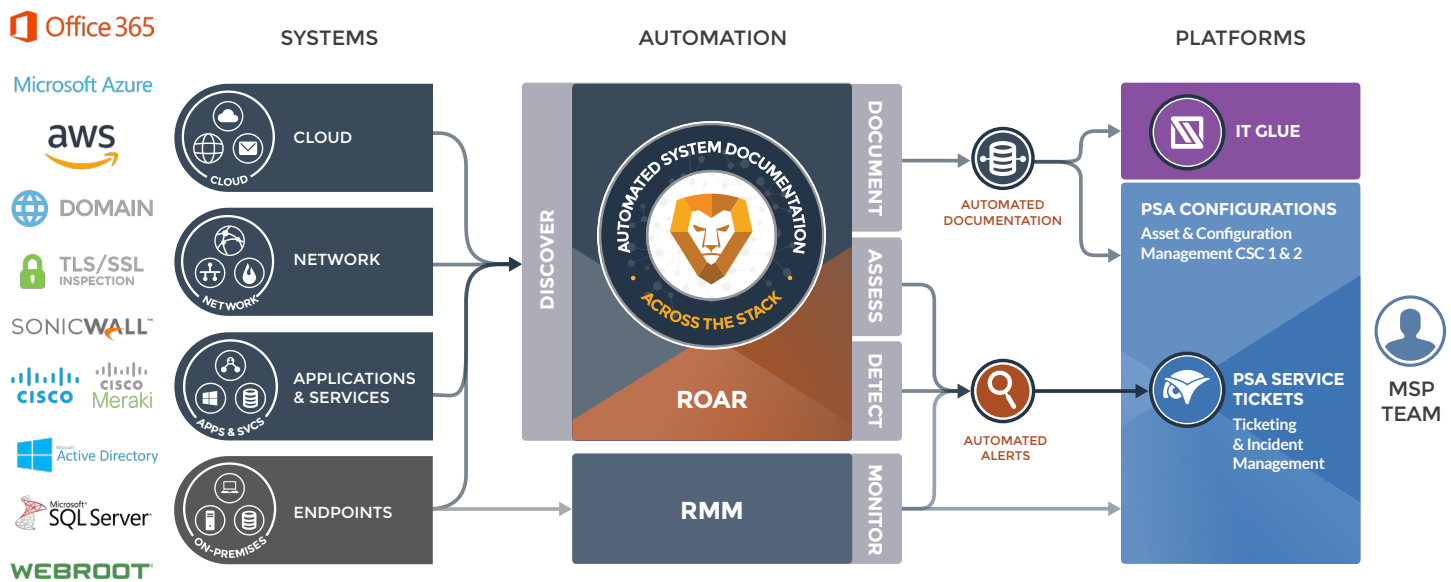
Office 365

Microsoft Azure

aws

DOMAIN

TLS/SSL INSPECTION

SONICWALL

CISCO

CISCO Meraki

Microsoft Active Directory

Microsoft SQL Server

WEBROOT

SYSTEMS

CLOUD

CLOUD

NETWORK

NETWORK

APPLICATIONS & SERVICES

APPS & SVCS

ENDPOINTS

ON-PREMISES

AUTOMATION

DISCOVER

AUTOMATED SYSTEM DOCUMENTATION

ACROSS THE STACK

ROAR

RMM

DOCUMENT

ASSESS

DETECT

MONITOR

AUTOMATED DOCUMENTATION

AUTOMATED ALERTS

PLATFORMS

IT GLUE

PSA CONFIGURATIONS
Asset & Configuration Management CSC 1 & 2

PSA SERVICE TICKETS
Ticketing & Incident Management

MSP TEAM